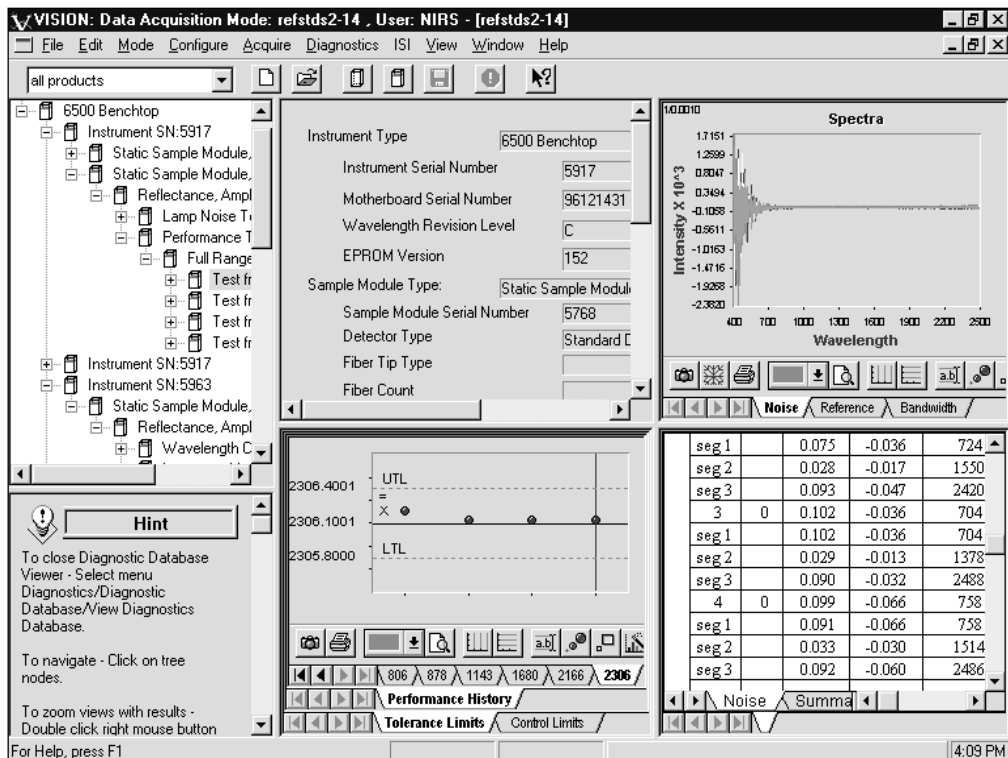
VISION: Data Acquisition Mode: refstds2-14 , User: NIRS - [refstds2-14]

File Edit Mode Configure Acquire Diagnostics ISI View Window Help

all products

6500 Benchtop
Instrument SN:5917
Static Sample Module,
Static Sample Module,
Reflectance, Ampl
Lamp Noise T
Performance T
Full Range
Test fr
Test fr
Test fr
Test fr
Instrument SN:5917
Instrument SN:5963
Static Sample Module,
Reflectance, Ampl
Wavelength C

Instrument Type | 6500 Benchtop
Instrument Serial Number | 5917
Motherboard Serial Number | 96121431
Wavelength Revision Level | C
EPROM Version | 152
Sample Module Type: | Static Sample Modul
Sample Module Serial Number | 5768
Detector Type | Standard D
Fiber Tip Type
Fiber Count

1.0.0010
Spectra
1.7151
1.2599
0.8047
0.3494
-0.1058
-0.5611
-1.0163
-1.4716
-1.9268
-2.3820
Intensity X 10^3
400 700 1000 1300 1600 1900 2200 2500
Wavelength

Noise Reference Bandwidth

Hint
To close Diagnostic Database Viewer - Select menu Diagnostics/Diagnostic Database/View Diagnostics Database.

To navigate - Click on tree nodes.

To zoom views with results - Double click right mouse button

2306.4001
2306.1001
2305.8000
UTL
=
X
LTL

806 878 1143 1680 2166 2306
Performance History
Tolerance Limits Control Limits

| | | | | |
|---|---|---|---|---|
| seg 1 | | 0.075 | -0.036 | 724 |
| seg 2 | | 0.028 | -0.017 | 1550 |
| seg 3 | | 0.093 | -0.047 | 2420 |
| 3 | 0 | 0.102 | -0.036 | 704 |
| seg 1 | | 0.102 | -0.036 | 704 |
| seg 2 | | 0.029 | -0.013 | 1378 |
| seg 3 | | 0.090 | -0.032 | 2488 |
| 4 | 0 | 0.099 | -0.066 | 758 |
| seg 1 | | 0.091 | -0.066 | 758 |
| seg 2 | | 0.033 | -0.030 | 1514 |
| seg 3 | | 0.092 | -0.060 | 2486 |

Noise Summa

For Help, press F1
4:09 PM